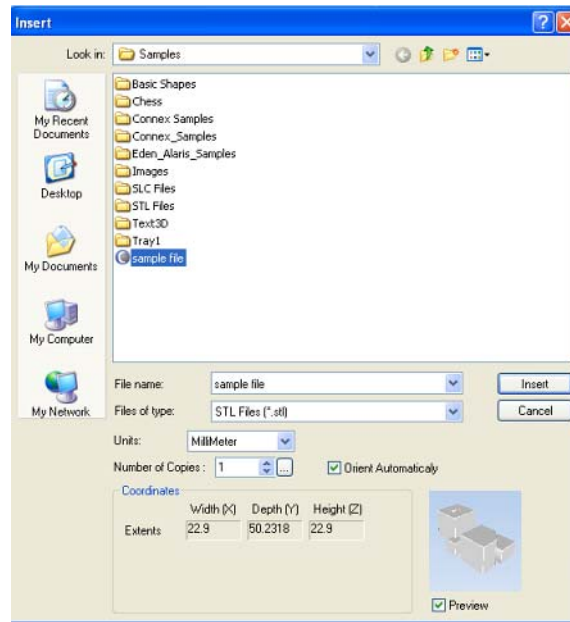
Insert

Look in: Samples

My Recent Documents
Desktop
My Documents
My Computer
My Network

Basic Shapes
Chess
Connex Samples
Connex_Samples
Eden_Alaris_Samples
Images
SLC Files
STL Files
Text3D
Tray1
sample file

File name: sample file
Files of type: STL Files (*.stl)
Insert
Cancel

Units: MilliMeter
Number of Copies : 1 ...
Orient Automaticaly

Coordinates
| | Width (X) | Depth (Y) | Height (Z) |
|---|---|---|---|
| Extents | 22.9 | 50.2318 | 22.9 |

Preview